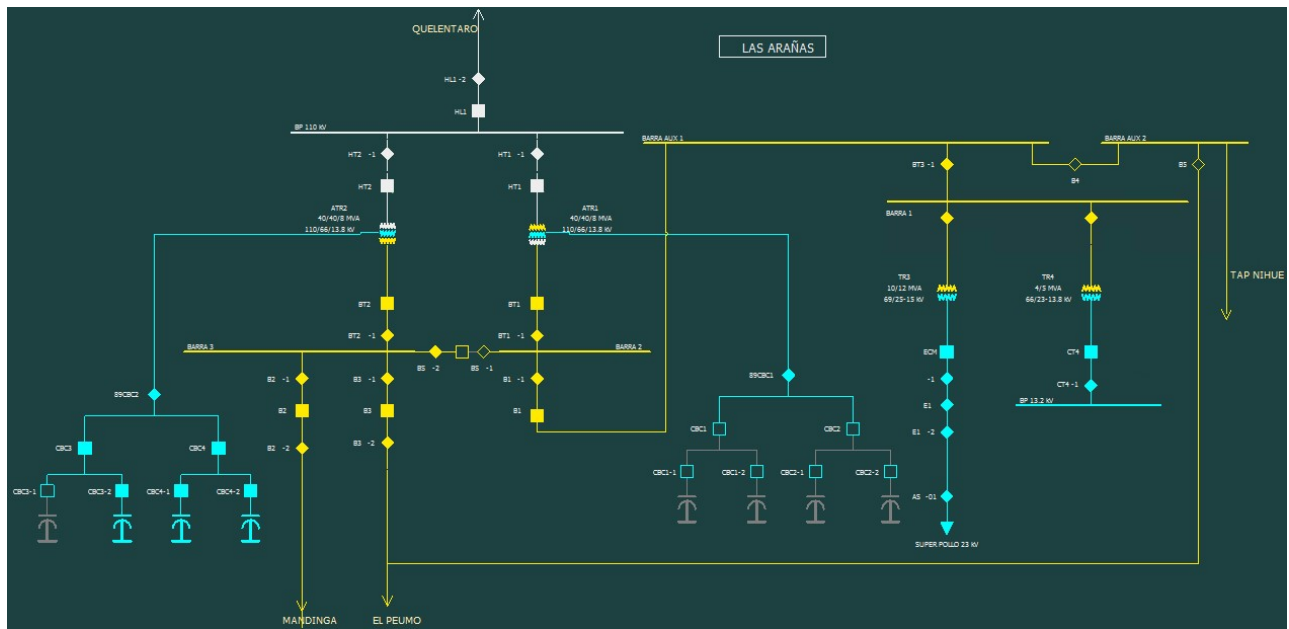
QUELENTARO

LAS ARAÑAS

HL1 -2

HL1

BP 110 kV

HT2 -1

HT1 -1

HT2

HT1

ATR2
40/40/8 MVA
110/66/13.8 kV

ATR1
40/40/8 MVA
110/66/13.8 kV

BARRA AUX 1

BARRA AUX 2

BT3 -1

B4

B5

BARRA 1

TAP NIHUE

TR3
10/12 MVA
69/25-15 kV

TR4
4/5 MVA
66/23-13.8 kV

BT2

BT1

BT2 -1

BT1 -1

BARRA 3

BARRA 2

BS -2

BS -1

B2 -1

B3 -1

B1 -1

B2

B3

B1

B2 -2

B3 -2

89CBC2

89CBC1

ECM

-1

E1

E1 -2

CT4

CT4 -1

BP 13.2 kV

CBC3

CBC4

CBC1

CBC2

CBC3-1

CBC3-2

CBC4-1

CBC4-2

CBC1-1

CBC1-2

CBC2-1

CBC2-2

AS -01

SUPER POLLO 23 kV

MANDINGA

EL PEUMO